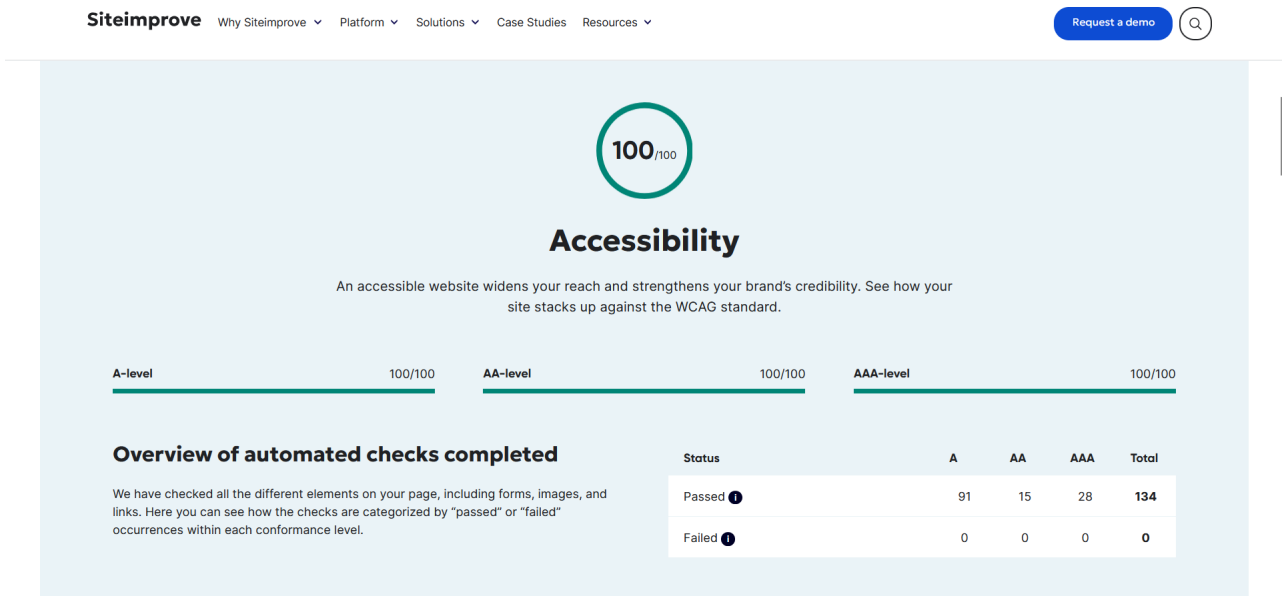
Siteimprove Why Siteimprove Platform Solutions Case Studies Resources Request a demo

100/100

Accessibility

An accessible website widens your reach and strengthens your brand's credibility. See how your site stacks up against the WCAG standard.

A-level 100/100

AA-level 100/100

AAA-level 100/100

Overview of automated checks completed

We have checked all the different elements on your page, including forms, images, and links. Here you can see how the checks are categorized by "passed" or "failed" occurrences within each conformance level.

| Status | A | AA | AAA | Total |
|---|---|---|---|---|
| Passed | 91 | 15 | 28 | 134 |
| Failed | 0 | 0 | 0 | 0 |